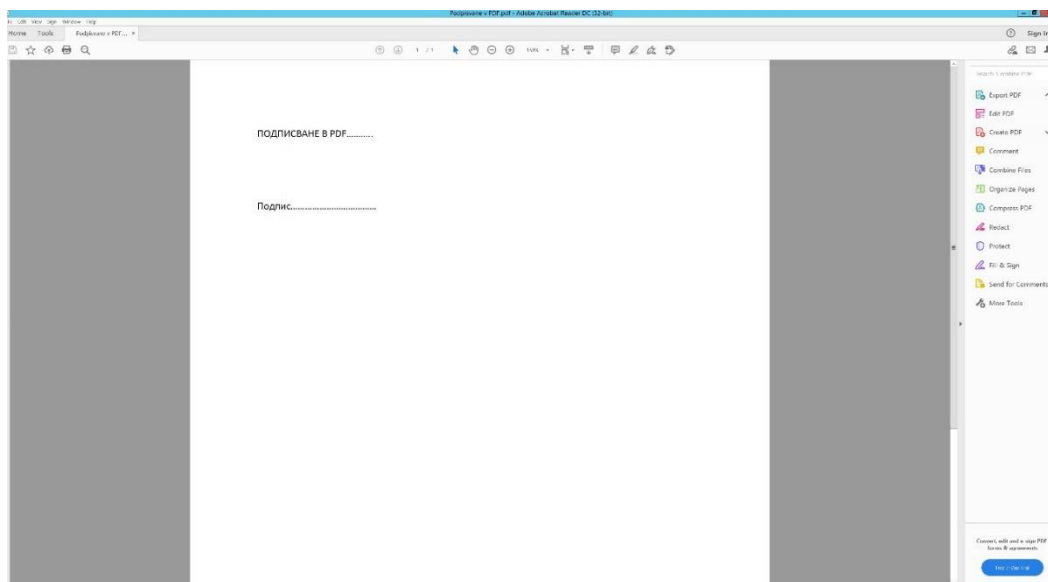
Podpisvane v PDF.pdf - Adobe Acrobat Reader DC (32-bit)

le Edit View Sign Window Help

Home Tools Podpisvane v PDF... ×

? Sign In

1 / 1

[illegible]

Search 'Compress PDF'

Export PDF

Edit PDF

Create PDF

Comment

Combine Files

Organize Pages

Compress PDF

Redact

Protect

Fill & Sign

Send for Comments

More Tools

ПОДПИСВАНЕ В PDF............

Подпис.........................................

Convert, edit and e-sign PDF forms & agreements

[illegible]